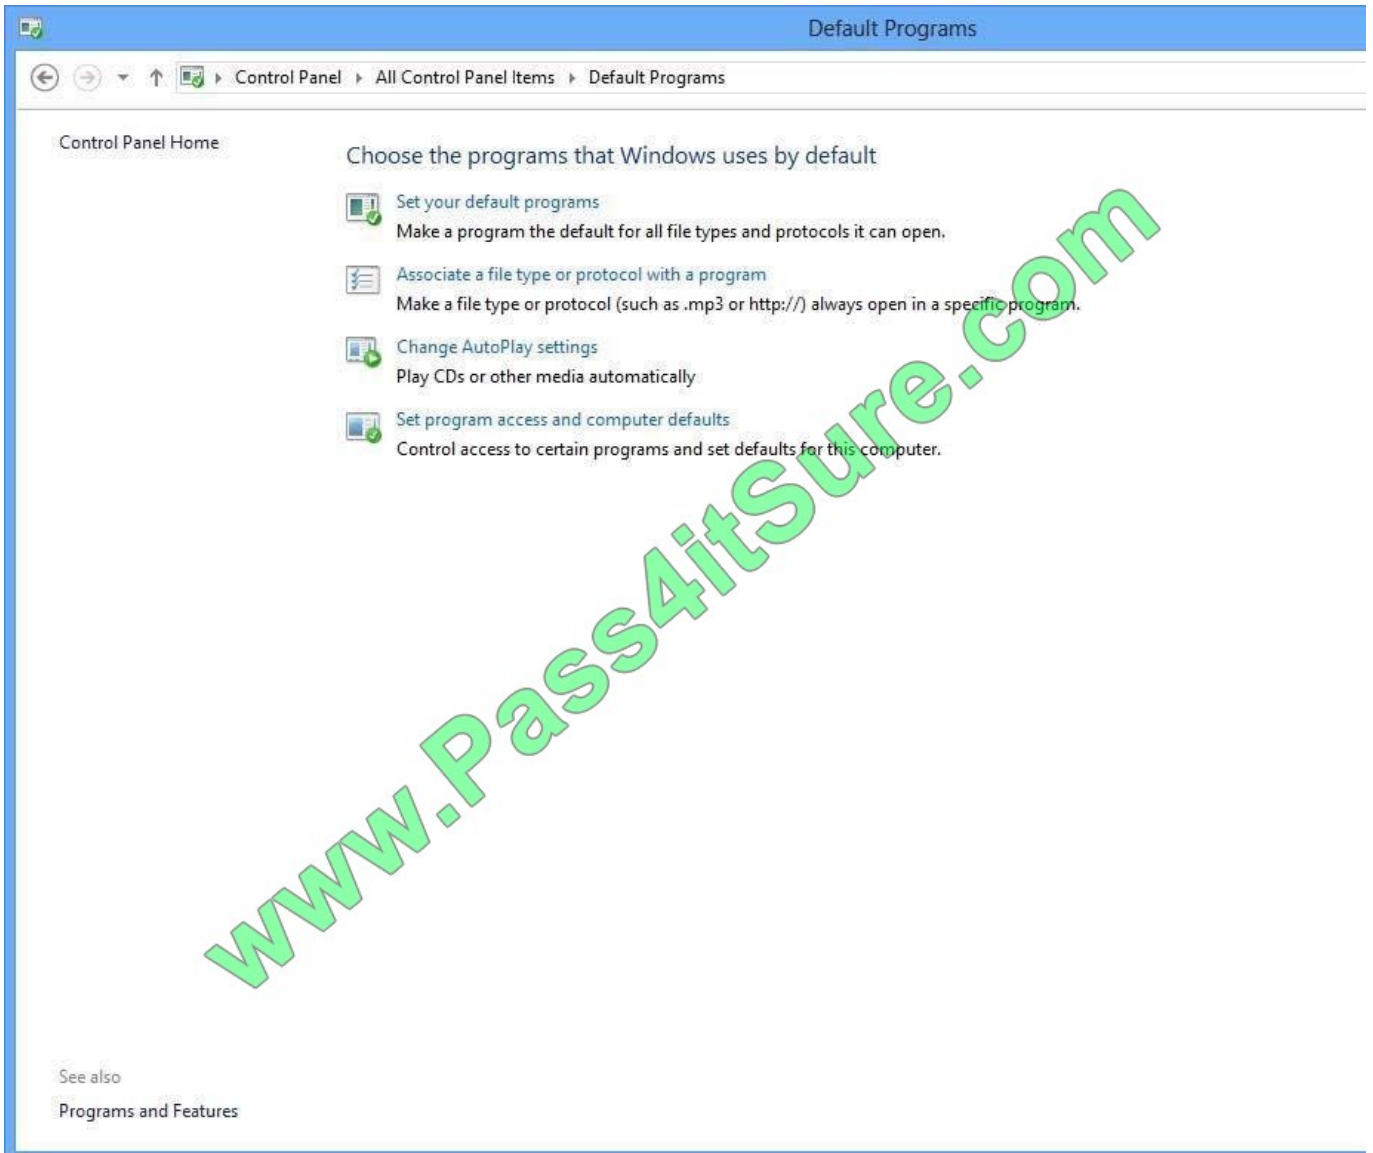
Default Programs

Control Panel ▸ All Control Panel Items ▸ Default Programs

Control Panel Home

Choose the programs that Windows uses by default

Set your default programs
Make a program the default for all file types and protocols it can open.

Associate a file type or protocol with a program
Make a file type or protocol (such as .mp3 or http://) always open in a specific program.

Change AutoPlay settings
Play CDs or other media automatically

Set program access and computer defaults
Control access to certain programs and set defaults for this computer.

www.Pass4itSure.com

See also
Programs and Features